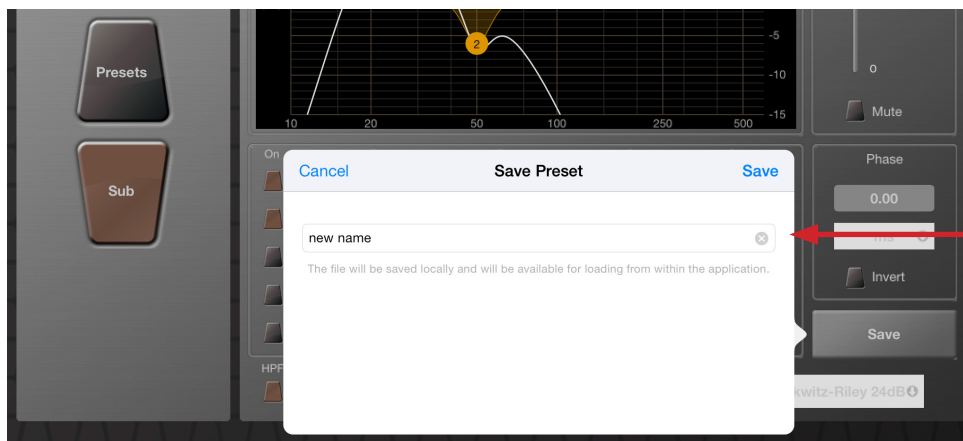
Presets

Sub

2

-5

-10

-15

10 20 50 100 250 500

0

Mute

On

Cancel

Save Preset

Save

new name

The file will be saved locally and will be available for loading from within the application.

Phase

0.00

ms

Invert

Save

HPF

kwitz-Riley 24dB